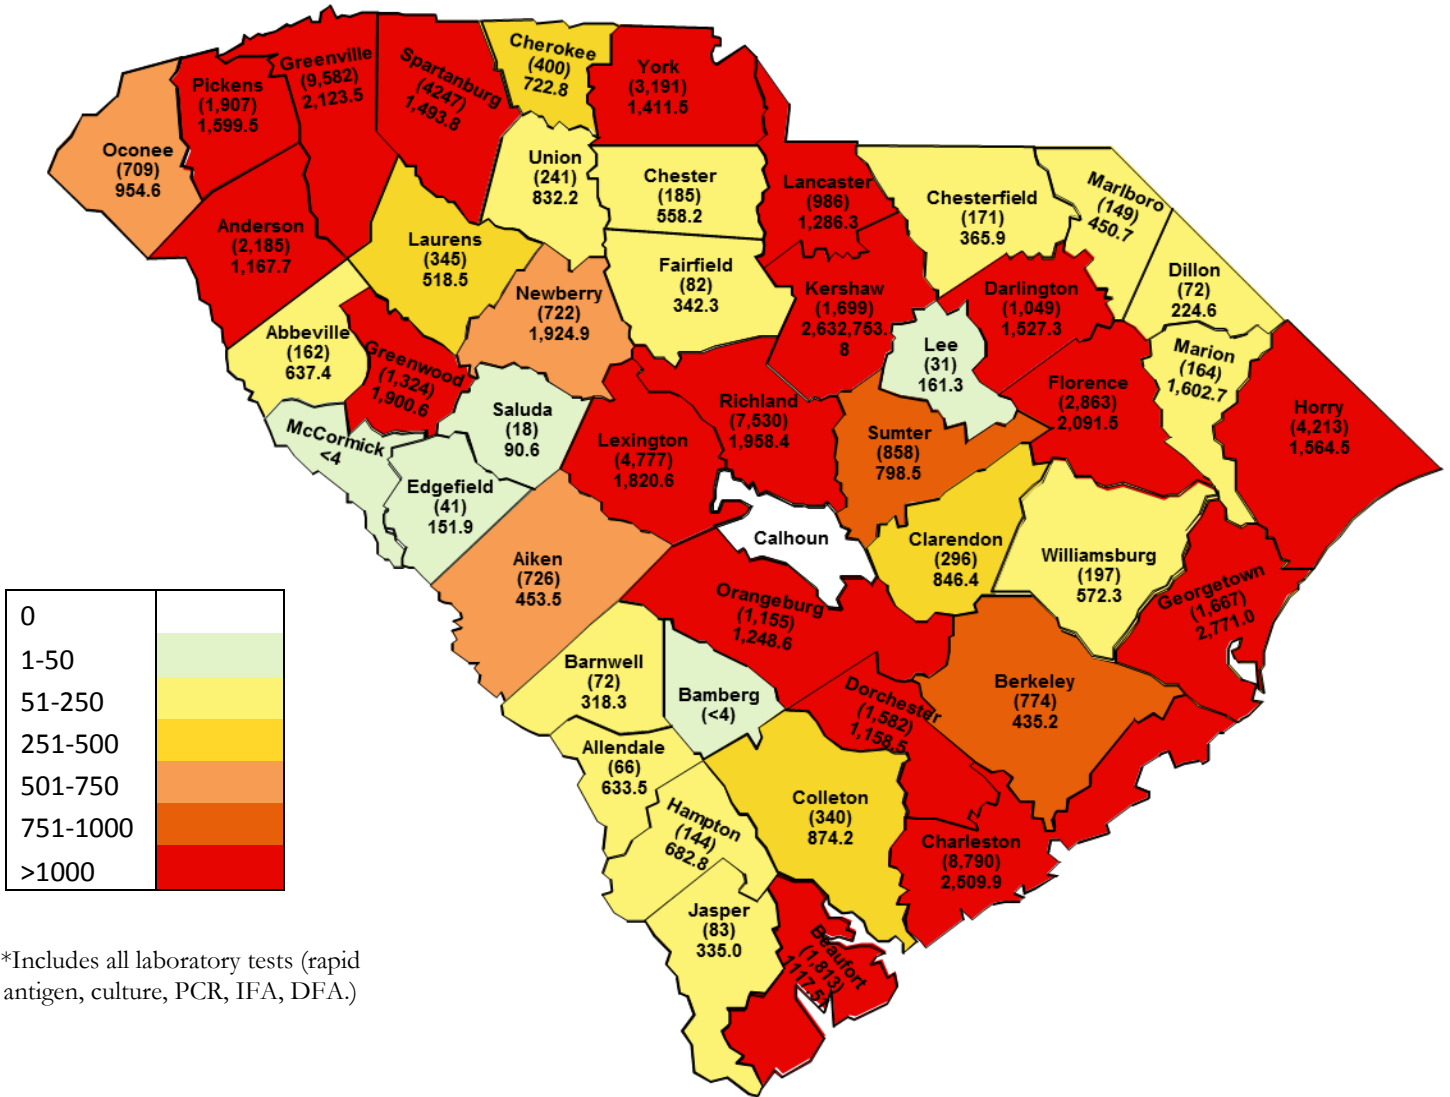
Oconee
(709)
954.6

Pickens
(1,907)
1,599.5

Greenville
(9,582)
2,123.5

Spartanburg
(4247)
1,493.8

Cherokee
(400)
722.8

York
(3,191)
1,411.5

Anderson
(2,185)
1,167.7

Union
(241)
832.2

Chester
(185)
558.2

Lancaster
(986)
1,286.3

Chesterfield
(171)
365.9

Marlboro
(149)
450.7

Laurens
(345)
518.5

Fairfield
(82)
342.3

Kershaw
(1,699)
2,632,753.8

Darlington
(1,049)
1,527.3

Dillon
(72)
224.6

Newberry
(722)
1,924.9

Abbeville
(162)
637.4

Greenwood
(1,324)
1,900.6

Lee
(31)
161.3

Marion
(164)
1,602.7

Saluda
(18)
90.6

Richland
(7,530)
1,958.4

Florence
(2,863)
2,091.5

Horry
(4,213)
1,564.5

McCormick
<4

Lexington
(4,777)
1,820.6

Sumter
(858)
798.5

Edgefield
(41)
151.9

Calhoun

Clarendon
(296)
846.4

Williamsburg
(197)
572.3

Aiken
(726)
453.5

Orangeburg
(1,155)
1,248.6

Georgetown
(1,667)
2,771.0

| 0 | |
|---|---|
| 1-50 | |
| 51-250 | |
| 251-500 | |
| 501-750 | |
| 751-1000 | |
| >1000 | |

Barnwell
(72)
318.3

Bamberg
(<4)

Dorchester
(1,582)
1,158.5

Berkeley
(774)
435.2

Allendale
(66)
633.5

Hampton
(144)
682.8

Colleton
(340)
874.2

Charleston
(8,790)
2,509.9

Jasper
(83)
335.0

Beaufort
(1,813)
1117.5

*Includes all laboratory tests (rapid antigen, culture, PCR, IFA, DFA.)